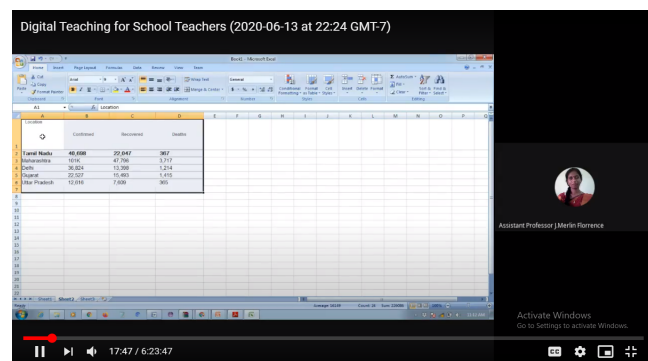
Digital Teaching for School Teachers (2020-06-13 at 22:24 GMT-7)

Book1 - Microsoft Excel

Home Insert Page Layout Formulas Data Review View Team

Cut
Copy
Paste
Format Painter
Clipboard
Arial
Font
Wrap Text
Merge & Center
Alignment
General
Number
Conditional Formatting
Format as Table
Cell Styles
Styles
Insert Delete Format
Cells
AutoSum
Fill
Clear
Sort & Filter
Find & Select
Editing

A1 Location

| | A | B | C | D | E | F | G | H | I | J | K | L | M | N | O | P | Q |
|---|---|---|---|---|---|---|---|---|---|---|---|---|---|---|---|---|---|
| 1 | Location | Confirmed | Recovered | Deaths | | | | | | | | | | | | | |
| 2 | Tamil Nadu | 40,698 | 22,047 | 367 | | | | | | | | | | | | | |
| 3 | Maharashtra | 101K | 47,796 | 3,717 | | | | | | | | | | | | | |
| 4 | Delhi | 36,824 | 13,398 | 1,214 | | | | | | | | | | | | | |
| 5 | Gujarat | 22,527 | 15,493 | 1,415 | | | | | | | | | | | | | |
| 6 | Uttar Pradesh | 12,616 | 7,600 | 365 | | | | | | | | | | | | | |

Sheet1 Sheet2 Sheet3
Ready
Average: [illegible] Count: 18 Sum: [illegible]

Assistant Professor J.Merlin Florrence

Activate Windows
Go to Settings to activate Windows.

17:47 / 6:23:47